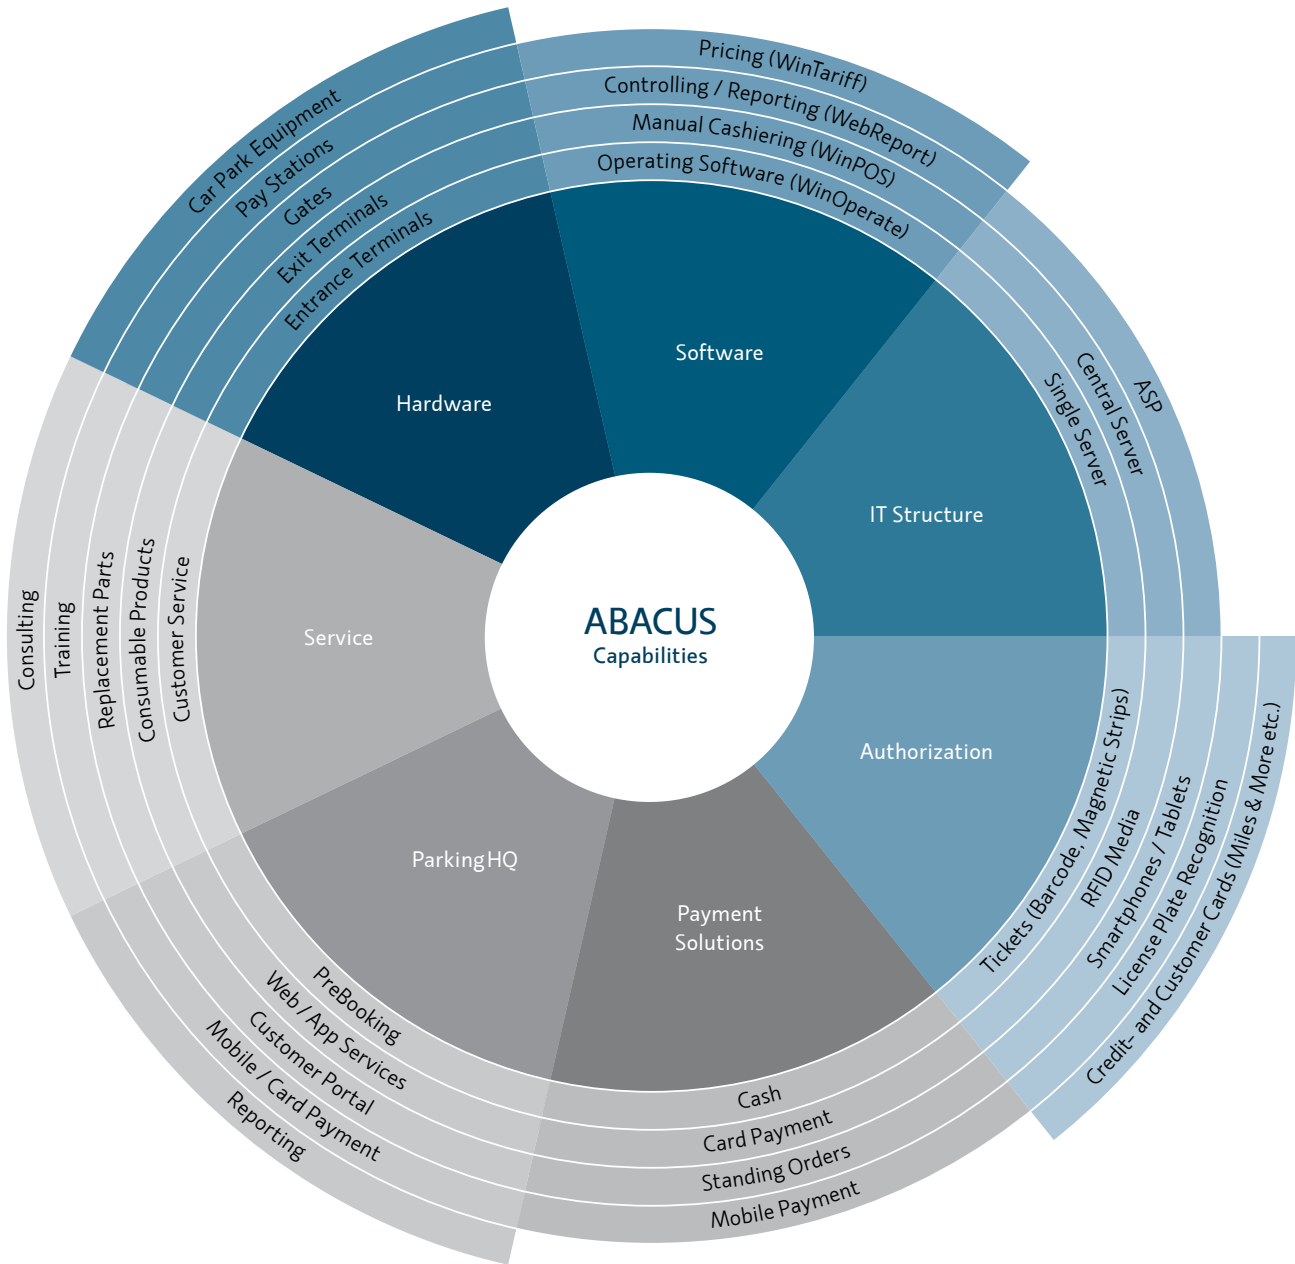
ABACUS
Capabilities

Hardware
Car Park Equipment
Pay Stations
Gates
Exit Terminals
Entrance Terminals

Software
Pricing (WinTariff)
Controlling / Reporting (WebReport)
Manual Cashiering (WinPOS)
Operating Software (WinOperate)

IT Structure
ASP
Central Server
Single Server

Authorization
Tickets (Barcode, Magnetic Strips)
RFID Media
Smartphones / Tablets
License Plate Recognition
Credit- and Customer Cards (Miles & More etc.)

Payment Solutions
Cash
Card Payment
Standing Orders
Mobile Payment

ParkingHQ
PreBooking
Web / App Services
Customer Portal
Mobile / Card Payment
Reporting

Service
Consulting
Training
Replacement Parts
Consumable Products
Customer Service